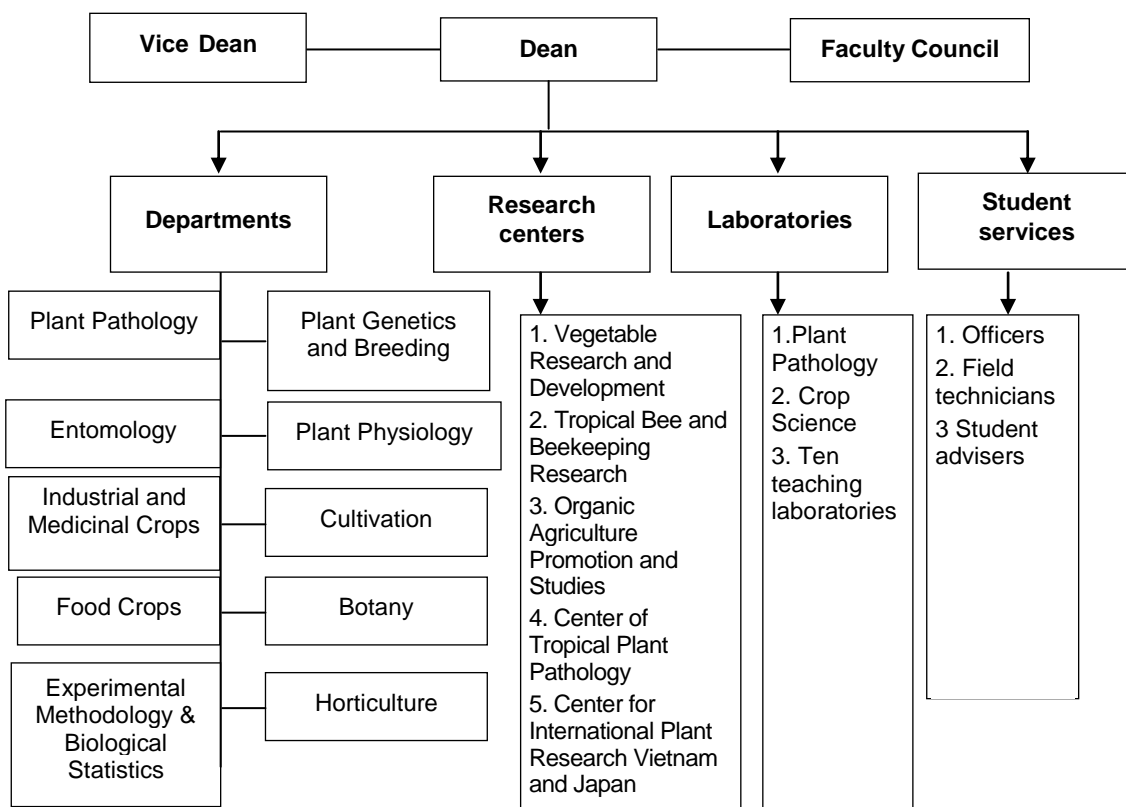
Vice Dean

Dean

Faculty Council

Departments

Research centers

Laboratories

Student services

Plant Pathology

Plant Genetics and Breeding

Entomology

Plant Physiology

Industrial and Medicinal Crops

Cultivation

Food Crops

Botany

Experimental Methodology & Biological Statistics

Horticulture

1. Vegetable Research and Development
2. Tropical Bee and Beekeeping Research
3. Organic Agriculture Promotion and Studies
4. Center of Tropical Plant Pathology
5. Center for International Plant Research Vietnam and Japan

1.Plant Pathology
2. Crop Science
3. Ten teaching laboratories

1. Officers
2. Field technicians
3 Student advisers